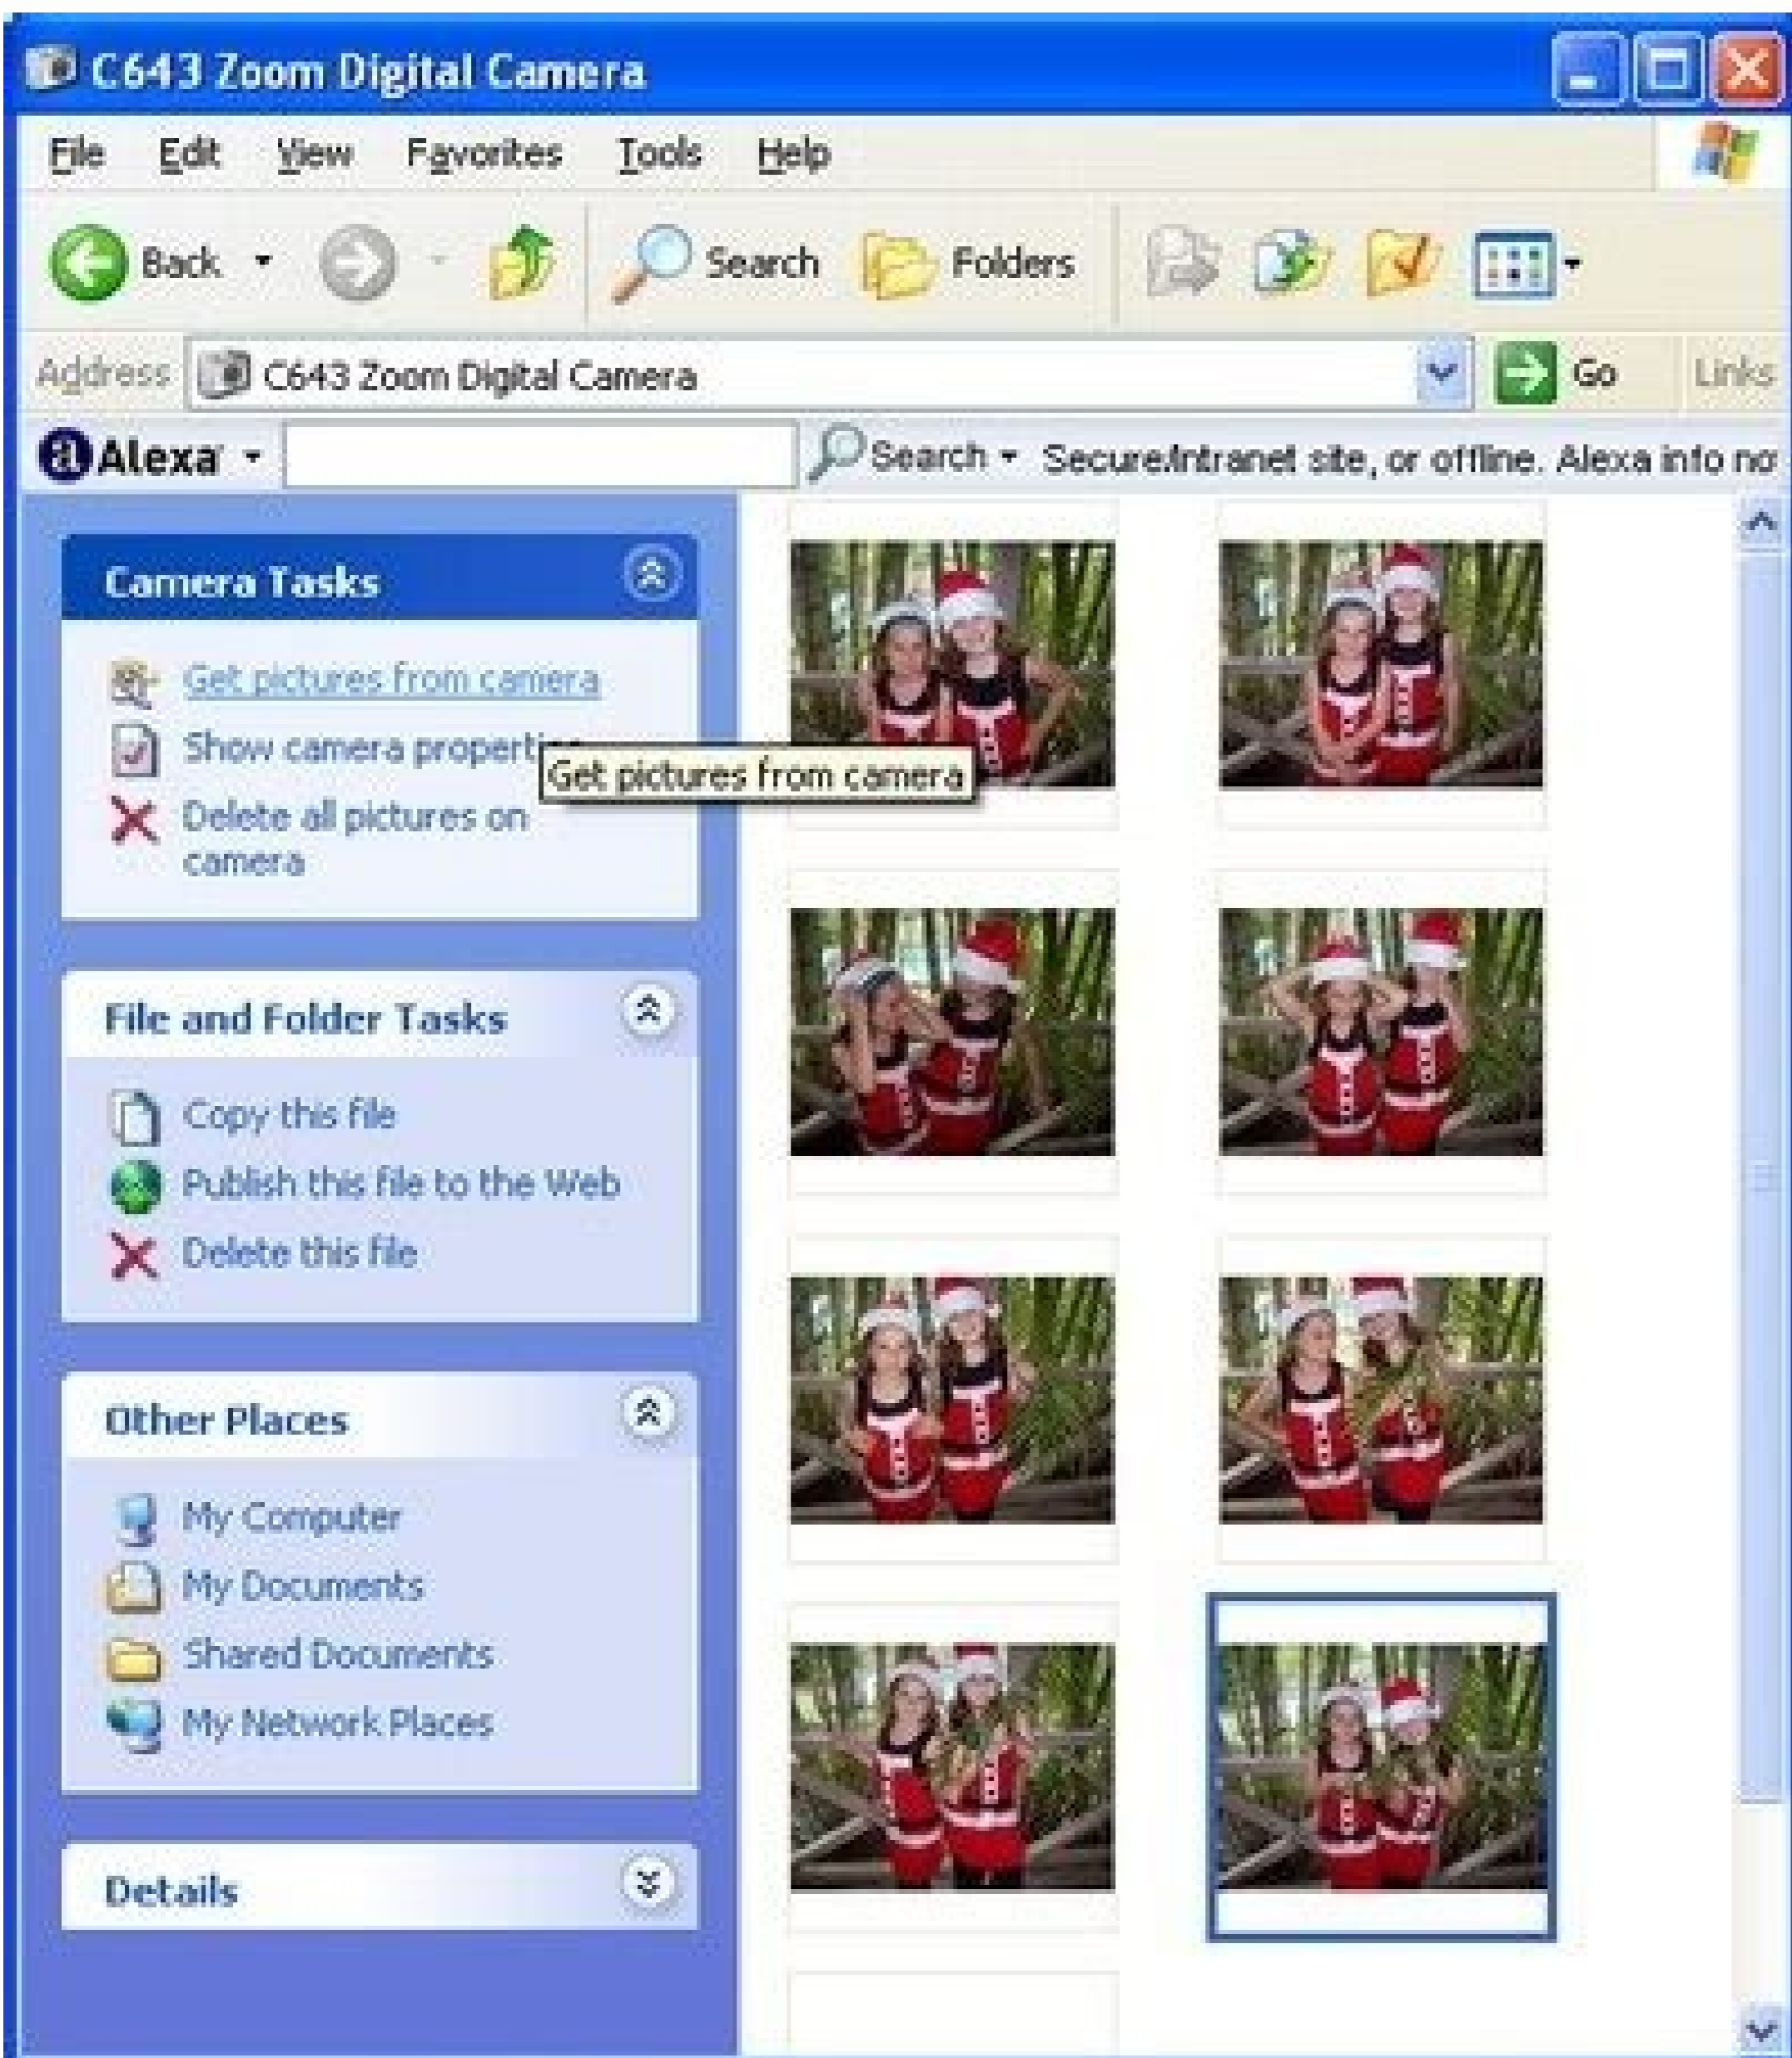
C643 Zoom Digital Camera

File Edit View Favorites Tools Help

Back Search Folders

Address C643 Zoom Digital Camera Go Links

Alexa Search Secure/Intranet site, or offline. Alexa info no

Camera Tasks

Get pictures from camera
Show camera propert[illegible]
Get pictures from camera
Delete all pictures on camera

File and Folder Tasks

Copy this file
Publish this file to the Web
Delete this file

Other Places

My Computer
My Documents
Shared Documents
My Network Places

Details